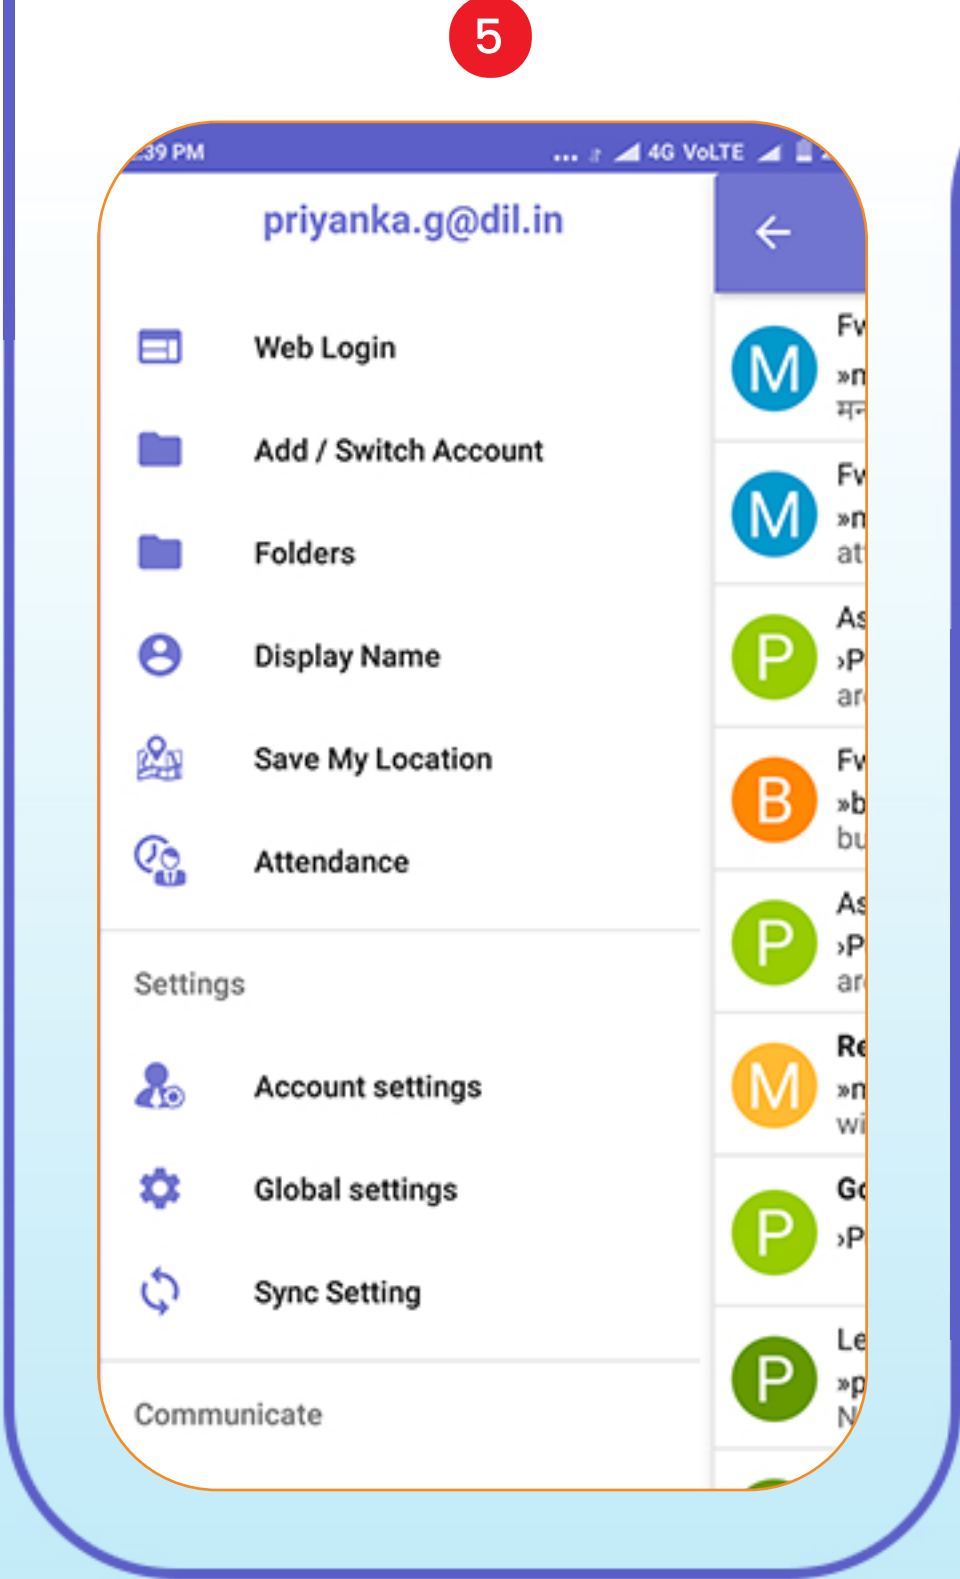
5

:39 PM ... 4G VoLTE

priyanka.g@dil.in

Web Login

Add / Switch Account

Folders

Display Name

Save My Location

Attendance

Settings

Account settings

Global settings

Sync Setting

Communicate

M Fw »n मन

M Fw »n at

P As ›P ar

B Fw »b bu

P As ›P ar

M Re »n wi

P Go ›P

P Le »p N